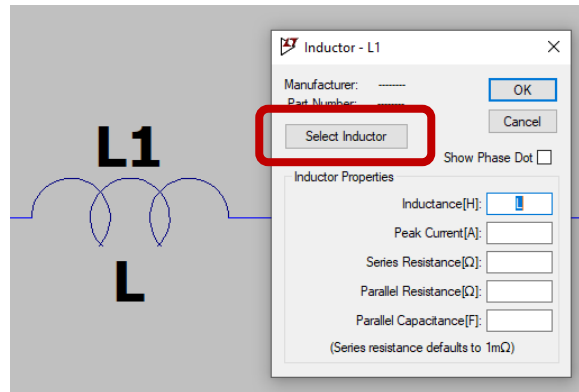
L1

L

Inductor - L1

Manufacturer: --------
Part Number: --------

OK

Cancel

Select Inductor

Show Phase Dot

Inductor Properties

Inductance[H]: L

Peak Current[A]:

Series Resistance[Ω]:

Parallel Resistance[Ω]:

Parallel Capacitance[F]:

(Series resistance defaults to 1mΩ)